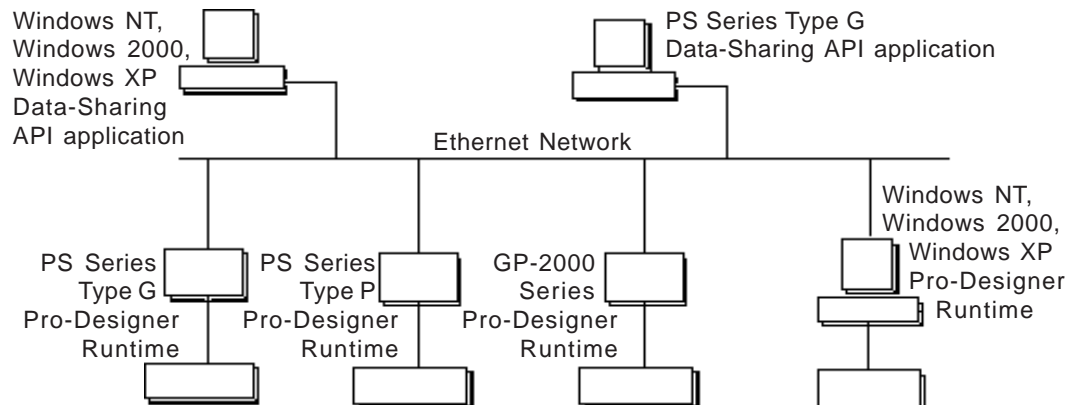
Windows NT, Windows 2000, Windows XP Data-Sharing API application

PS Series Type G Data-Sharing API application

Ethernet Network

PS Series Type G Pro-Designer Runtime

PS Series Type P Pro-Designer Runtime

GP-2000 Series Pro-Designer Runtime

Windows NT, Windows 2000, Windows XP Pro-Designer Runtime